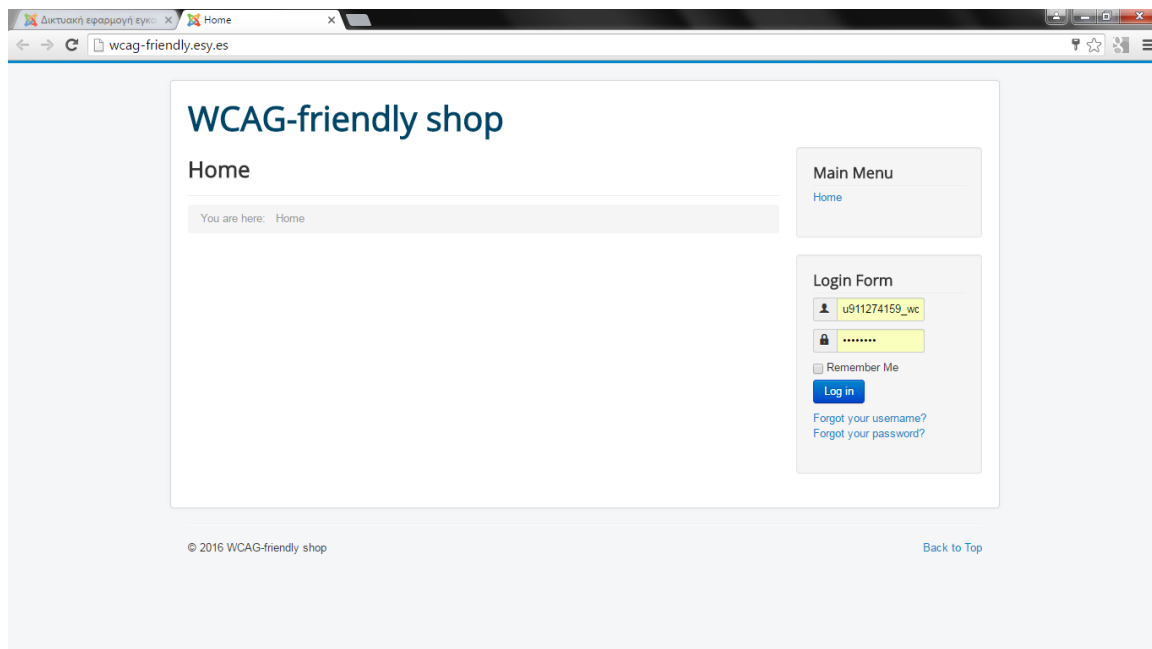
Δικτυακή εφαρμογή εγκα ×
Home ×

wcag-friendly.esy.es

WCAG-friendly shop

Home

You are here: Home

Main Menu
Home

Login Form
u911274159_wc
••••••••
Remember Me
Log in
Forgot your username?
Forgot your password?

© 2016 WCAG-friendly shop

Back to Top